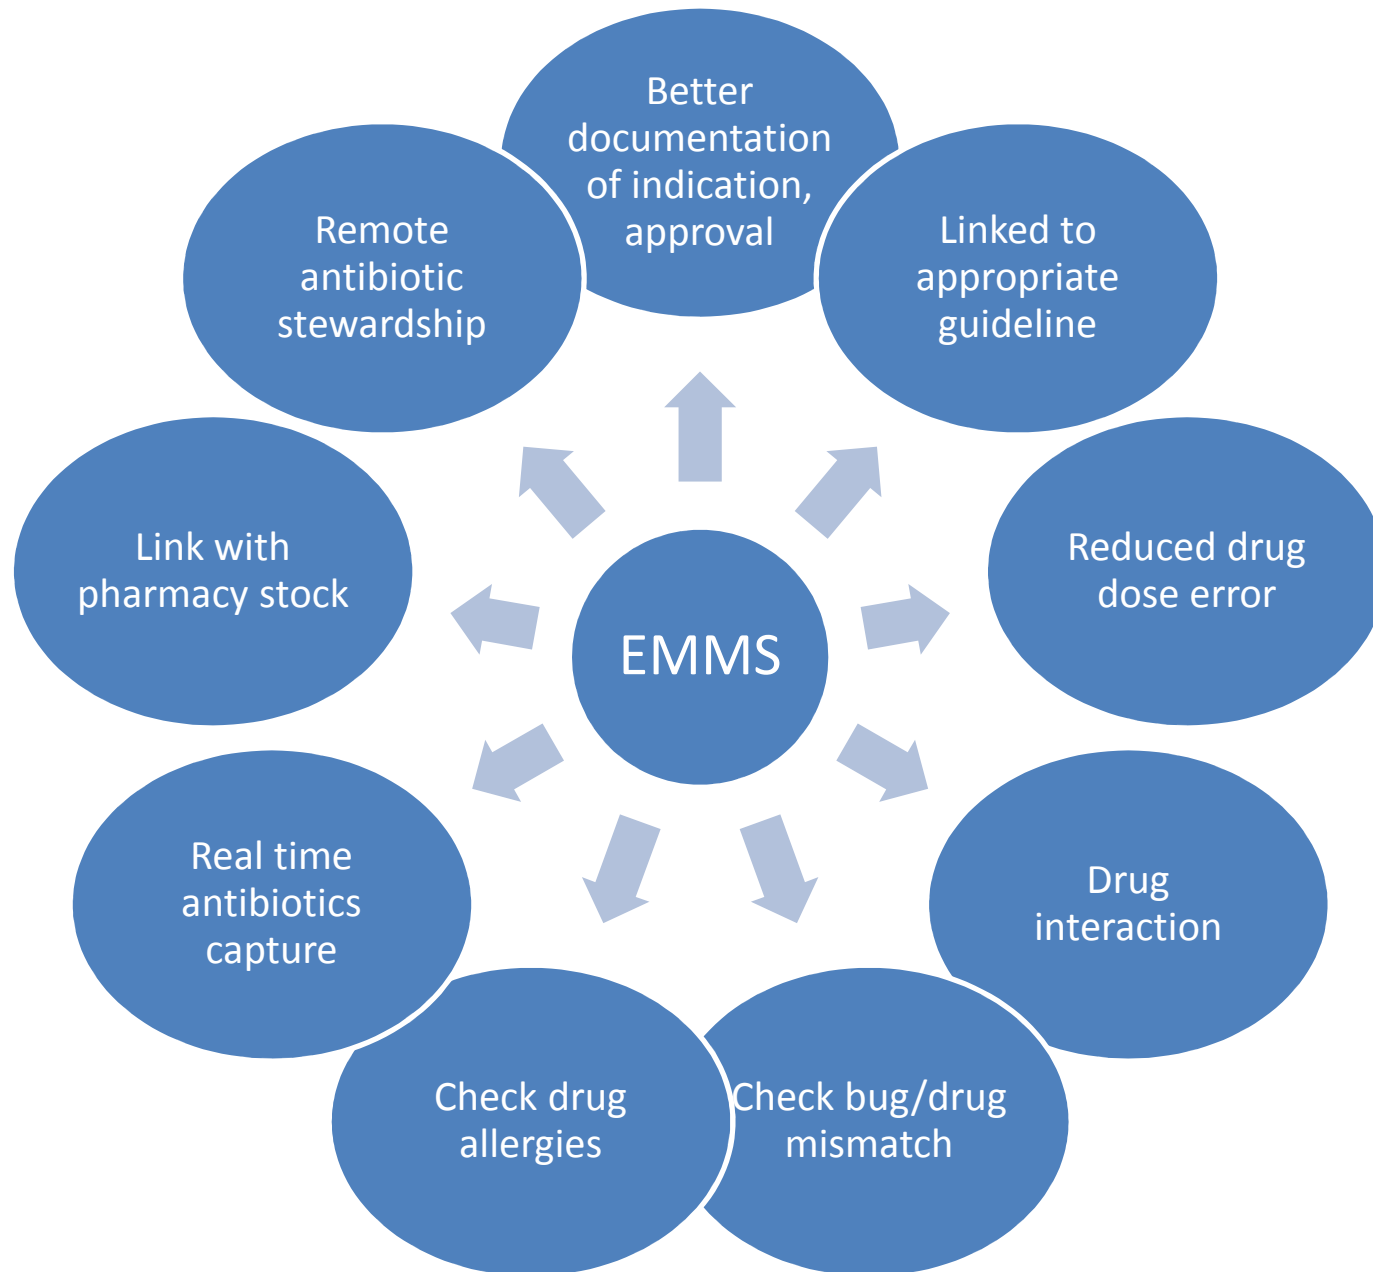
Better documentation of indication, approval

Linked to appropriate guideline

Reduced drug dose error

Drug interaction

Check bug/drug mismatch

Check drug allergies

Real time antibiotics capture

Link with pharmacy stock

Remote antibiotic stewardship

EMMS